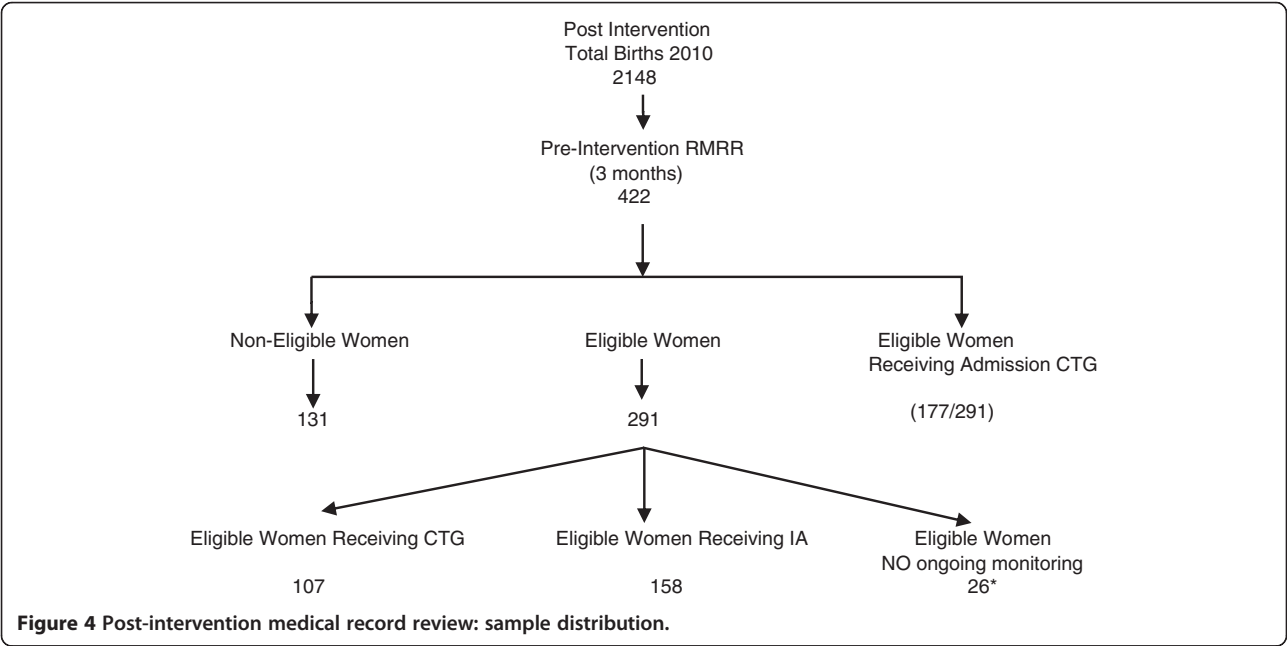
Post Intervention
Total Births 2010
2148

Pre-Intervention RMRR
(3 months)
422

Non-Eligible Women

131

Eligible Women

291

Eligible Women
Receiving Admission CTG

(177/291)

Eligible Women Receiving CTG

107

Eligible Women Receiving IA

158

Eligible Women
NO ongoing monitoring
26*

**Figure 4 Post-intervention medical record review: sample distribution.**